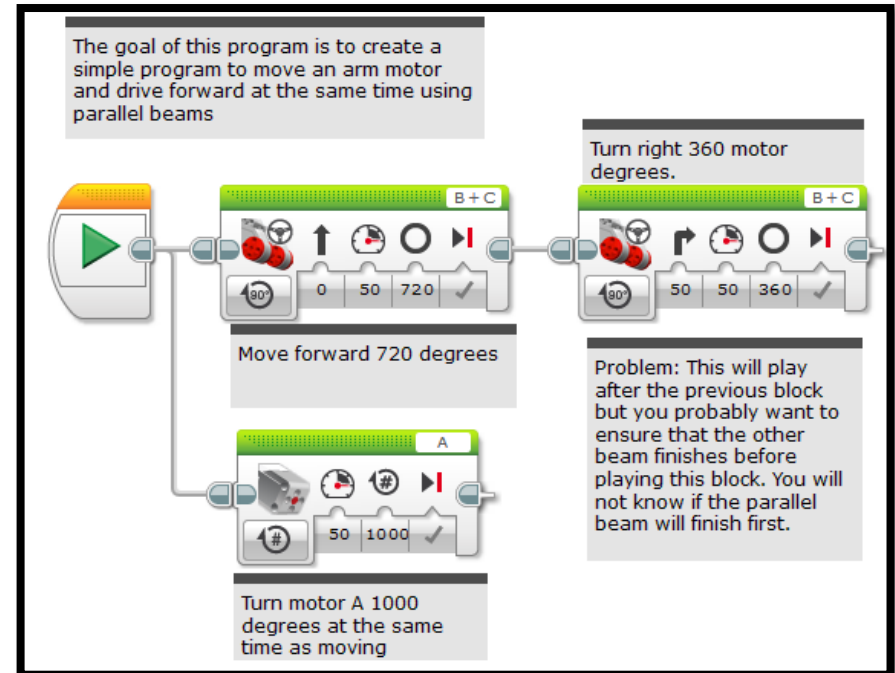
The goal of this program is to create a simple program to move an arm motor and drive forward at the same time using parallel beams

Turn right 360 motor degrees.

B + C

0 50 720

B + C

50 50 360

Move forward 720 degrees

Problem: This will play after the previous block but you probably want to ensure that the other beam finishes before playing this block. You will not know if the parallel beam will finish first.

A

50 1000

Turn motor A 1000 degrees at the same time as moving